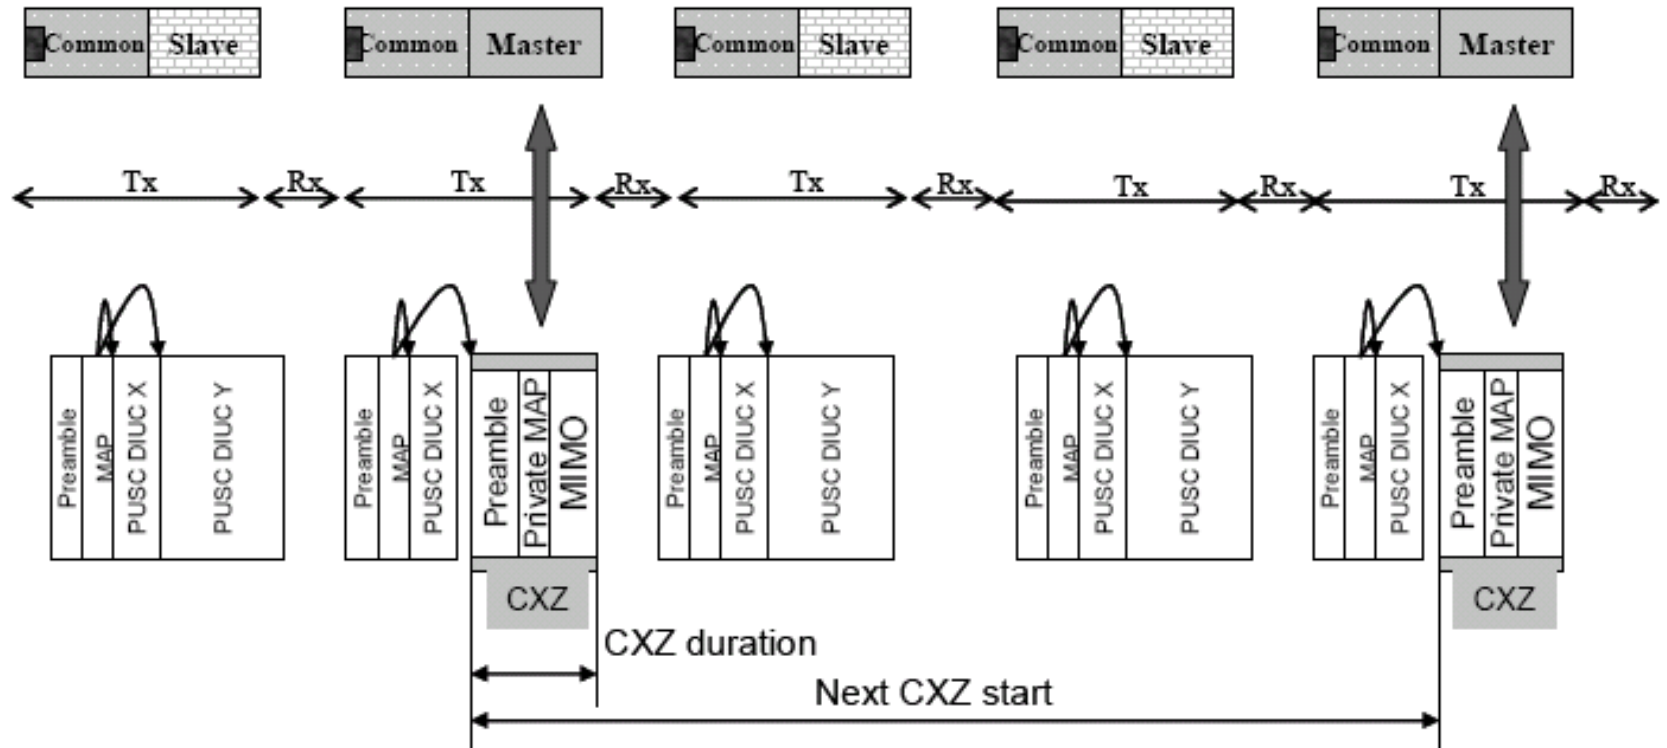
Common Slave
Common Master
Common Slave
Common Slave
Common Master

Tx Rx Tx Rx Tx Rx Tx Rx Tx Rx

Preamble
MAP
PUSC DIUC X
PUSC DIUC Y

Preamble
MAP
PUSC DIUC X
Preamble
Private MAP
MIMO
CXZ

Preamble
MAP
PUSC DIUC X
PUSC DIUC Y

Preamble
MAP
PUSC DIUC X
PUSC DIUC Y

Preamble
MAP
PUSC DIUC X
Preamble
Private MAP
MIMO
CXZ

CXZ duration
Next CXZ start